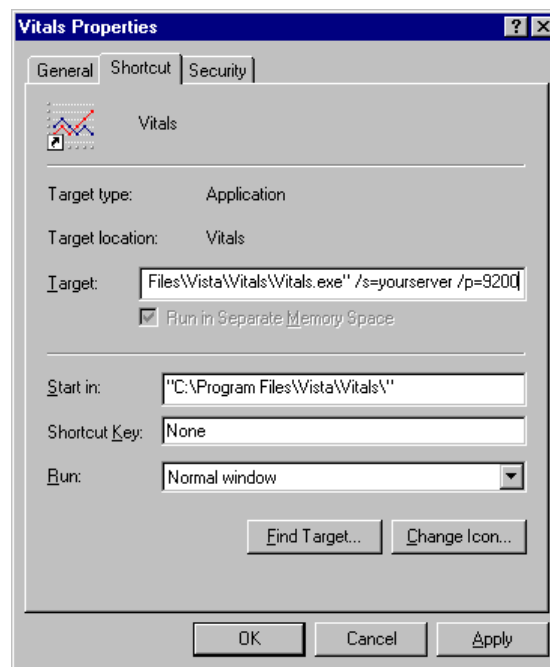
Vitals Properties

?

X

General

Shortcut

Security

Vitals

Target type: Application

Target location: Vitals

Target: Files\Vista\Vitals\Vitals.exe" /s=yourserver /p=9200

Run in Separate Memory Space

Start in: "C:\Program Files\Vista\Vitals\"

Shortcut Key: None

Run: Normal window

Find Target...

Change Icon...

OK

Cancel

Apply